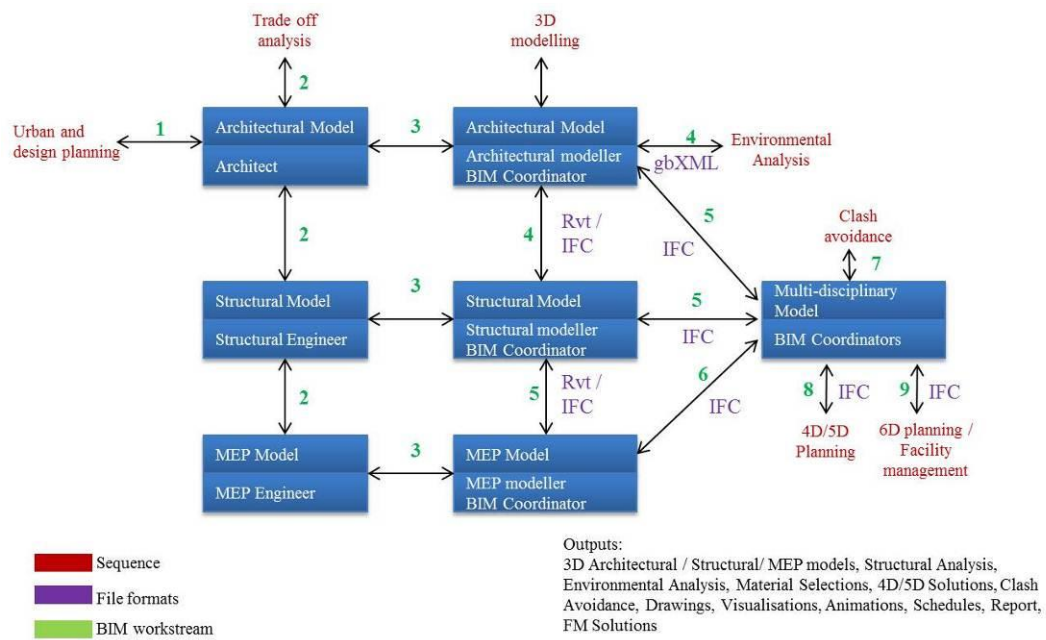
Trade off analysis

3D modelling

2

Urban and design planning

1

Architectural Model

Architect

3

Architectural Model

Architectural modeller BIM Coordinator

4

Environmental Analysis

gbXML

2

4

Rvt / IFC

5

IFC

Clash avoidance

7

Structural Model

Structural Engineer

3

Structural Model

Structural modeller BIM Coordinator

5

IFC

Multi-disciplinary Model

BIM Coordinators

2

5

Rvt / IFC

6

IFC

8

IFC

9

IFC

4D/5D Planning

6D planning / Facility management

MEP Model

MEP Engineer

3

MEP Model

MEP modeller BIM Coordinator

Sequence

File formats

BIM workstream

Outputs:
3D Architectural / Structural/ MEP models, Structural Analysis, Environmental Analysis, Material Selections, 4D/5D Solutions, Clash Avoidance, Drawings, Visualisations, Animations, Schedules, Report, FM Solutions